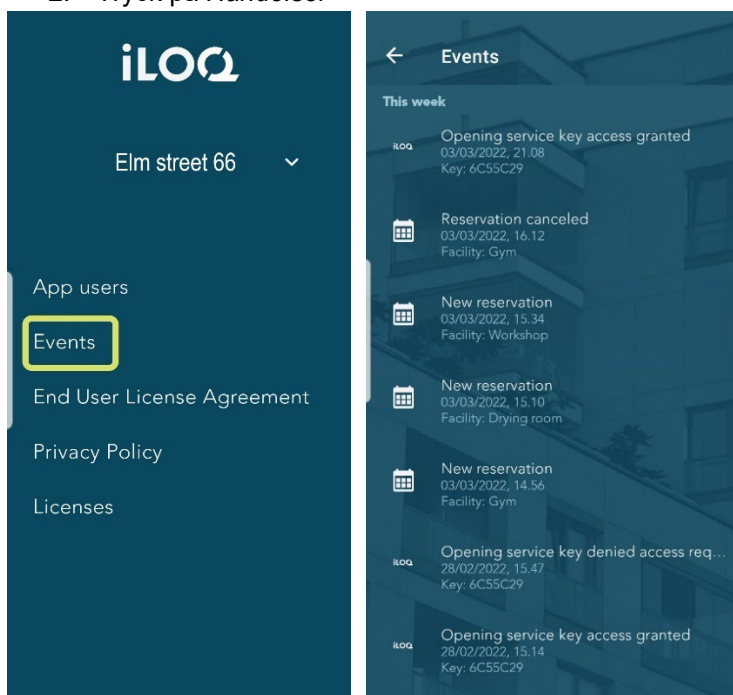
2. Tryck på Händelser

iLOQ

Elm street 66

App users

Events

End User License Agreement

Privacy Policy

Licenses

Events

This week

iLOQ Opening service key access granted
03/03/2022, 21.08
Key: 6C55C29

Reservation canceled
03/03/2022, 16.12
Facility: Gym

New reservation
03/03/2022, 15.34
Facility: Workshop

New reservation
03/03/2022, 15.10
Facility: Drying room

New reservation
03/03/2022, 14.56
Facility: Gym

iLOQ Opening service key denied access req...
28/02/2022, 15.47
Key: 6C55C29

iLOQ Opening service key access granted
28/02/2022, 15.14
Key: 6C55C29